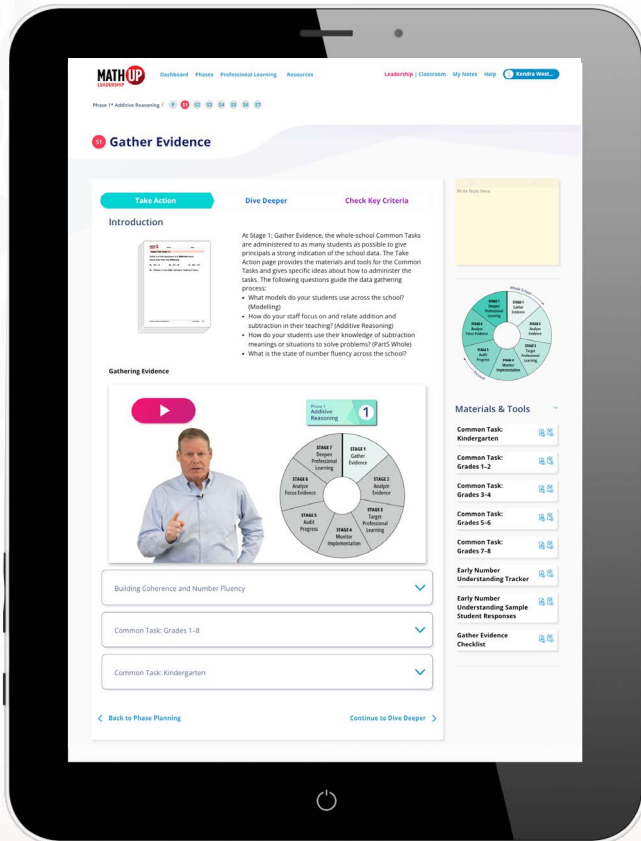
MATH UP LEADERSHIP Dashboard Phases Professional Learning Resources Leadership | Classroom My Notes Help Kendra West...

Phase 1• Additive Reasoning / P S1 S2 S3 S4 S5 S6 S7

S1 Gather Evidence

Take Action Dive Deeper Check Key Criteria

Introduction

At Stage 1: Gather Evidence, the whole-school Common Tasks are administered to as many students as possible to give principals a strong indication of the school data. The Take Action page provides the materials and tools for the Common Tasks and gives specific ideas about how to administer the tasks. The following questions guide the data gathering process:

- What models do your students use across the school? (Modelling)
- How do your staff focus on and relate addition and subtraction in their teaching? (Additive Reasoning)
- How do your students use their knowledge of subtraction meanings or situations to solve problems? (PartS Whole)
- What is the state of number fluency across the school?

Gathering Evidence

Phase 1 Additive Reasoning 1

STAGE 7 Deepen Professional Learning
STAGE 1 Gather Evidence
STAGE 6 Analyze Focus Evidence
STAGE 2 Analyze Evidence
STAGE 5 Audit Progress
STAGE 3 Target Professional Learning
STAGE 4 Monitor Implementation

Building Coherence and Number Fluency

Common Task: Grades 1–8

Common Task: Kindergarten

Back to Phase Planning

Continue to Dive Deeper

Write Note Here

Materials & Tools

Common Task: Kindergarten

Common Task: Grades 1–2

Common Task: Grades 3–4

Common Task: Grades 5–6

Common Task: Grades 7–8

Early Number Understanding Tracker

Early Number Understanding Sample Student Responses

Gather Evidence Checklist